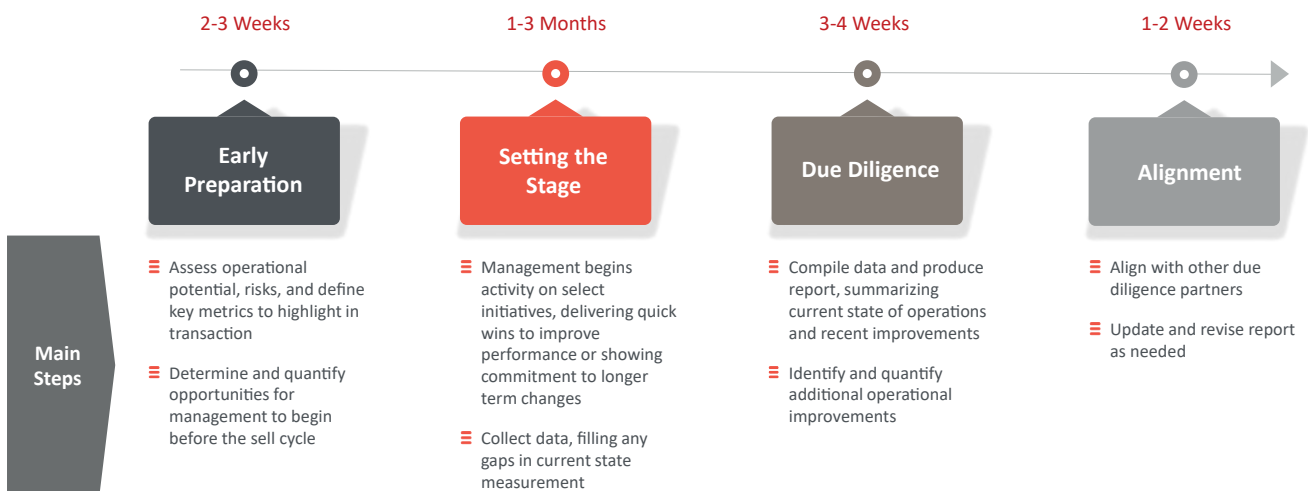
2-3 Weeks

1-3 Months

3-4 Weeks

1-2 Weeks

Early Preparation

Setting the Stage

Due Diligence

Alignment

Main Steps

Assess operational potential, risks, and define key metrics to highlight in transaction

Determine and quantify opportunities for management to begin before the sell cycle

Management begins activity on select initiatives, delivering quick wins to improve performance or showing commitment to longer term changes

Collect data, filling any gaps in current state measurement

Compile data and produce report, summarizing current state of operations and recent improvements

Identify and quantify additional operational improvements

Align with other due diligence partners

Update and revise report as needed